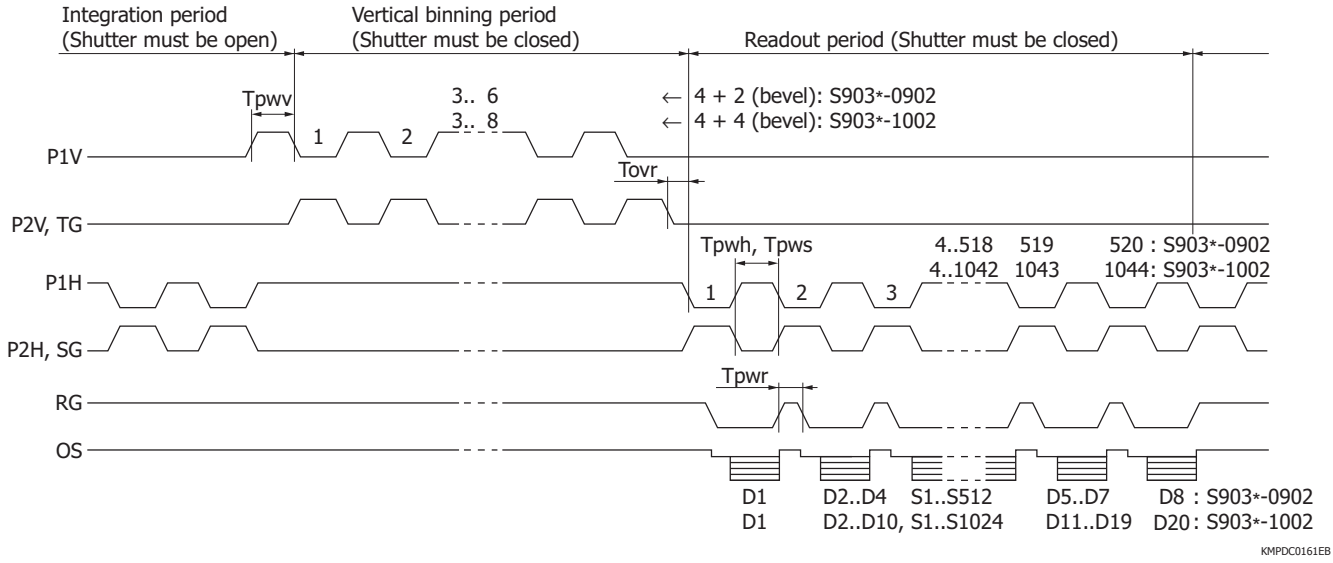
Integration period
(Shutter must be open)

Vertical binning period
(Shutter must be closed)

Readout period (Shutter must be closed)

Tpwv

3.. 6
3.. 8

← 4 + 2 (bevel): S903*-0902
← 4 + 4 (bevel): S903*-1002

1 2

P1V

Tovr

P2V, TG

Tpwh, Tpws

4..518 519 520 : S903*-0902
4..1042 1043 1044: S903*-1002

P1H

1 2 3

P2H, SG

Tpwr

RG

OS

D1 D2..D4 S1..S512 D5..D7 D8 : S903*-0902
D1 D2..D10, S1..S1024 D11..D19 D20 : S903*-1002

KMPDC0161EB